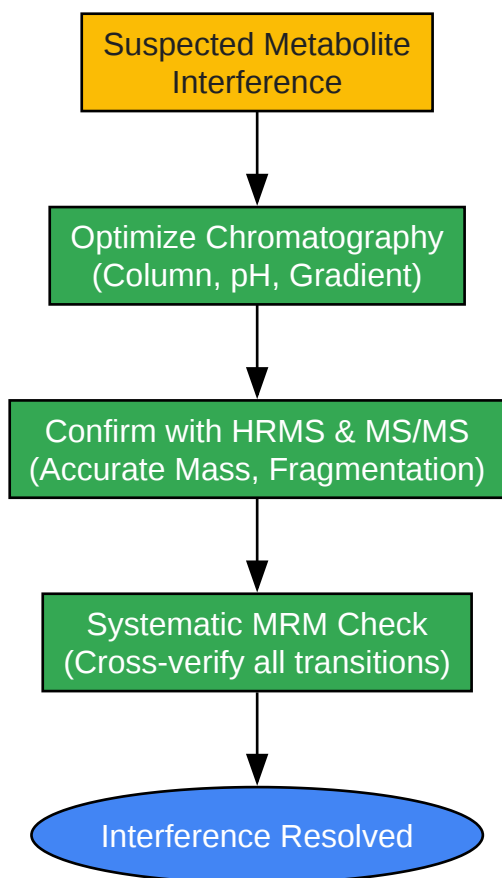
Suspected Metabolite Interference

Optimize Chromatography (Column, pH, Gradient)

Confirm with HRMS & MS/MS (Accurate Mass, Fragmentation)

Systematic MRM Check (Cross-verify all transitions)

Interference Resolved